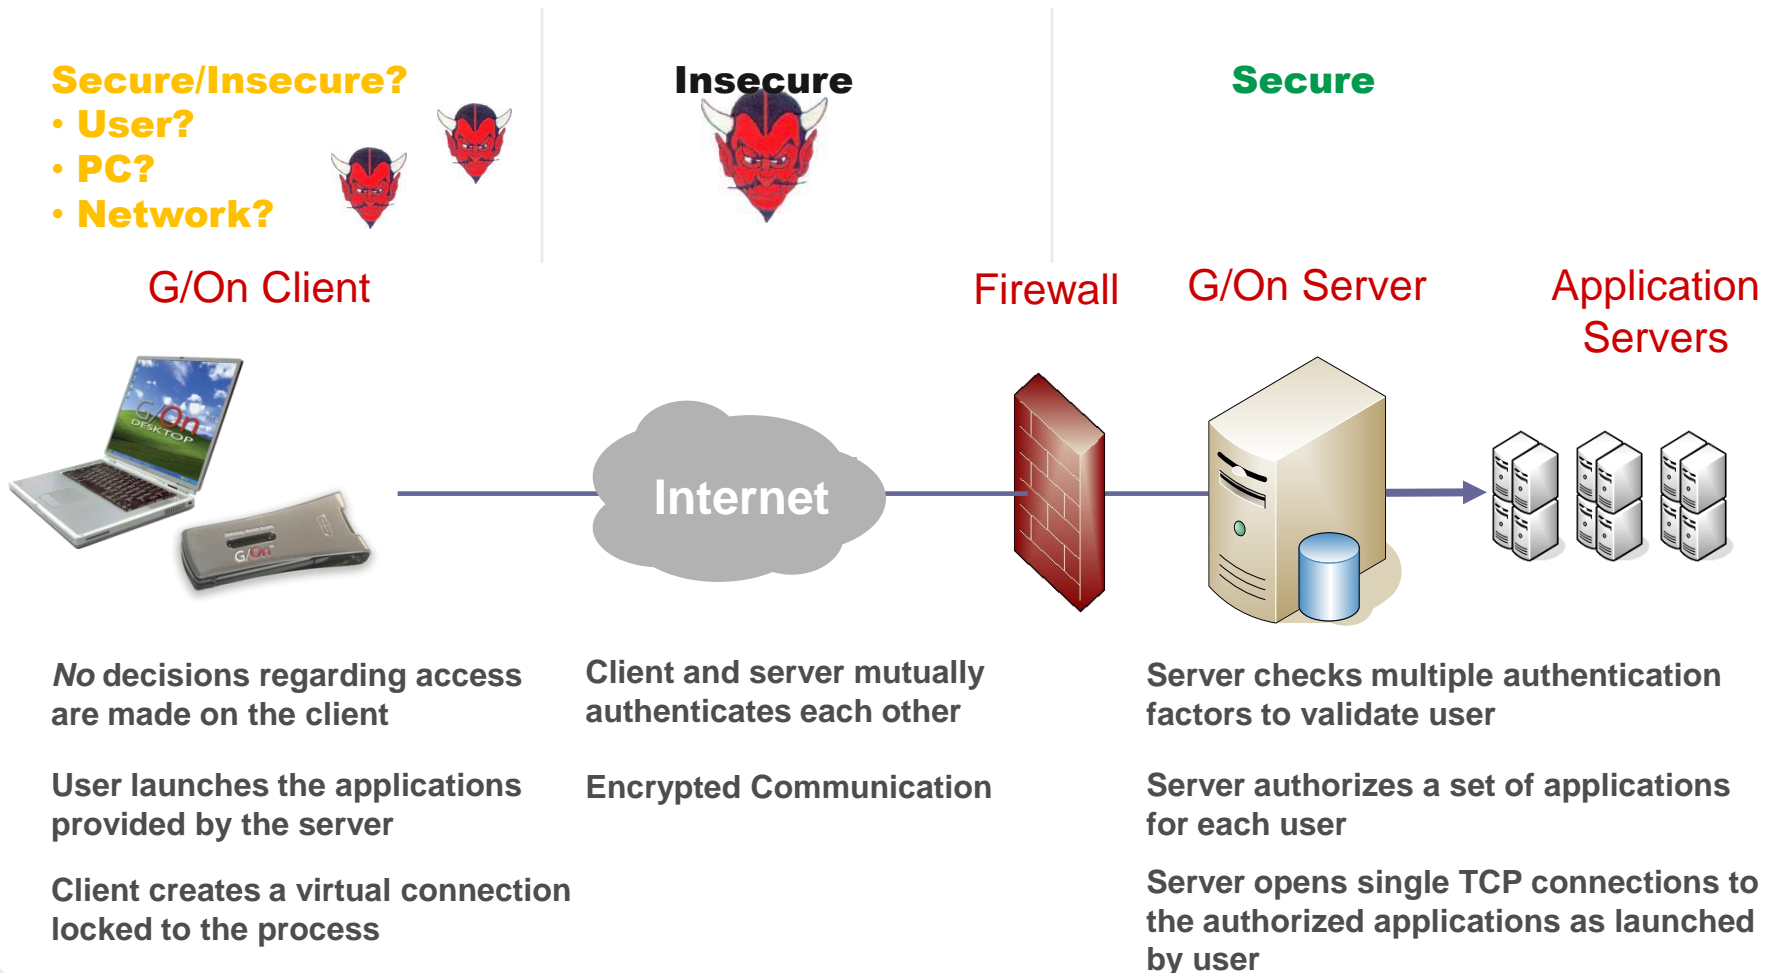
Secure/Insecure?
• User?
• PC?
• Network?

Insecure

Secure

G/On Client

Firewall

G/On Server

Application Servers

G/On DESKTOP

G/On

Internet

*No* decisions regarding access are made on the client

User launches the applications provided by the server

Client creates a virtual connection locked to the process

Client and server mutually authenticates each other

Encrypted Communication

Server checks multiple authentication factors to validate user

Server authorizes a set of applications for each user

Server opens single TCP connections to the authorized applications as launched by user